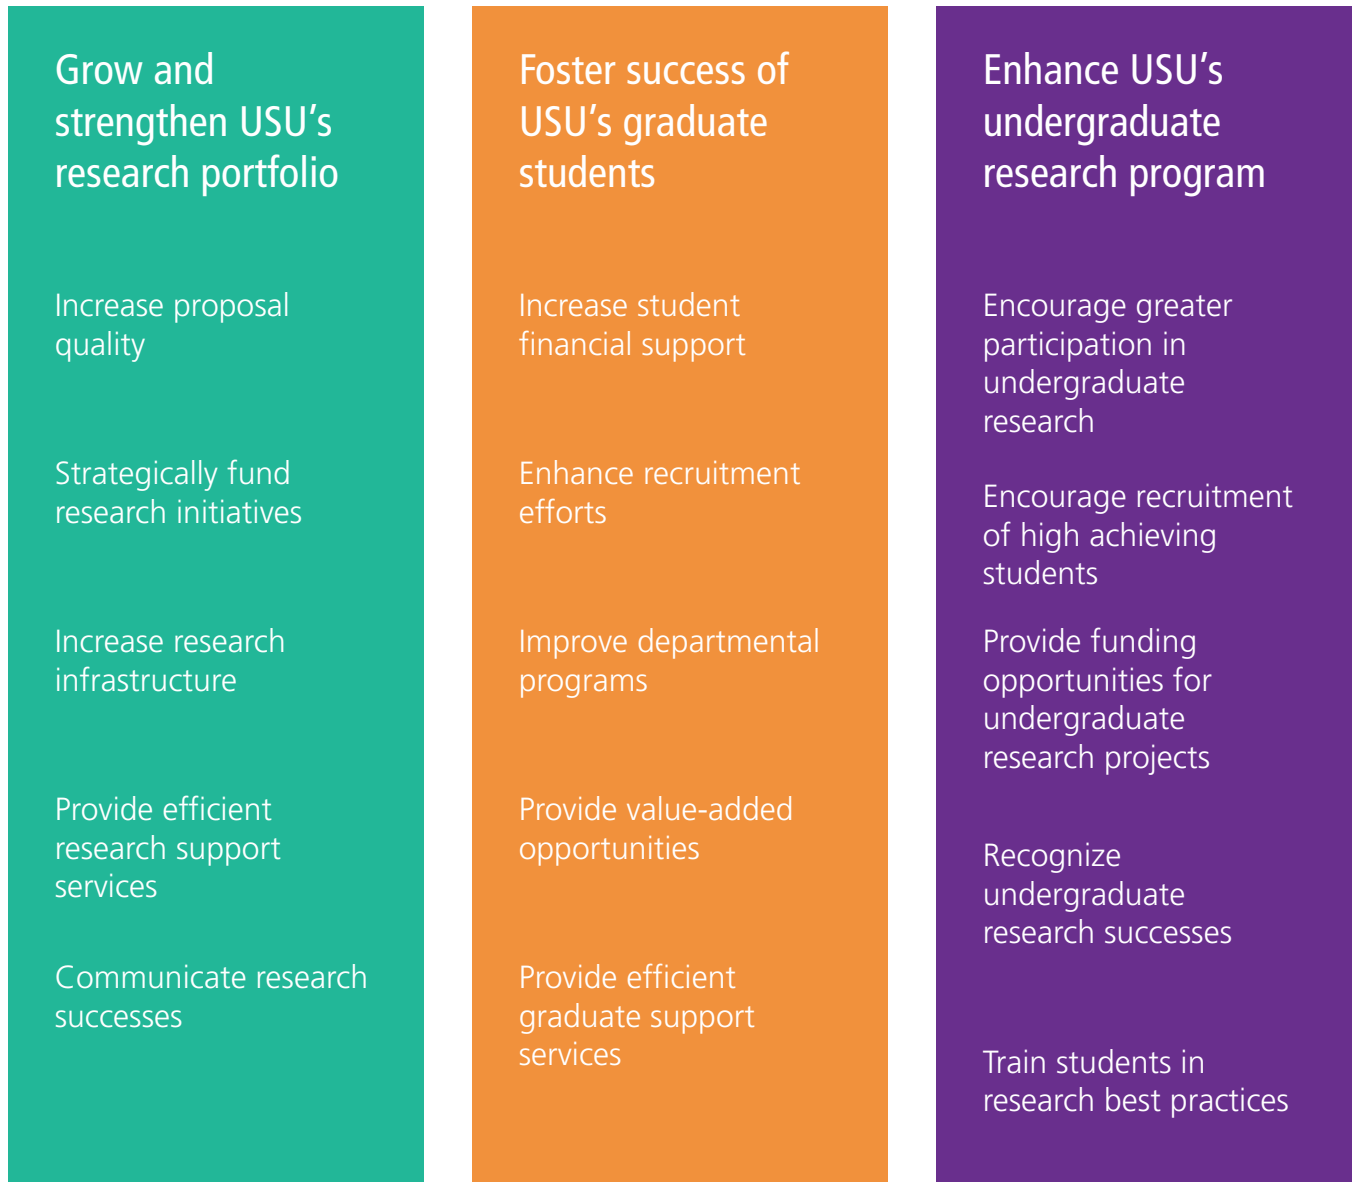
Grow and strengthen USU’s research portfolio

Increase proposal quality

Strategically fund research initiatives

Increase research infrastructure

Provide efficient research support services

Communicate research successes

Foster success of USU’s graduate students

Increase student financial support

Enhance recruitment efforts

Improve departmental programs

Provide value-added opportunities

Provide efficient graduate support services

Enhance USU’s undergraduate research program

Encourage greater participation in undergraduate research

Encourage recruitment of high achieving students

Provide funding opportunities for undergraduate research projects

Recognize undergraduate research successes

Train students in research best practices